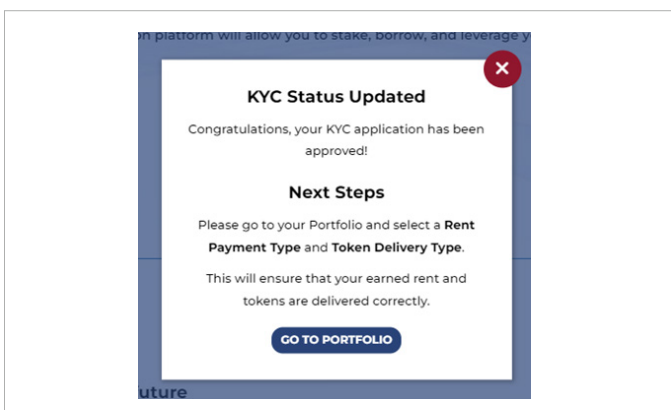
on platform will allow you to stake, borrow, and leverage y

×

KYC Status Updated

Congratulations, your KYC application has been approved!

Next Steps

Please go to your Portfolio and select a Rent Payment Type and Token Delivery Type.

This will ensure that your earned rent and tokens are delivered correctly.

GO TO PORTFOLIO

uture